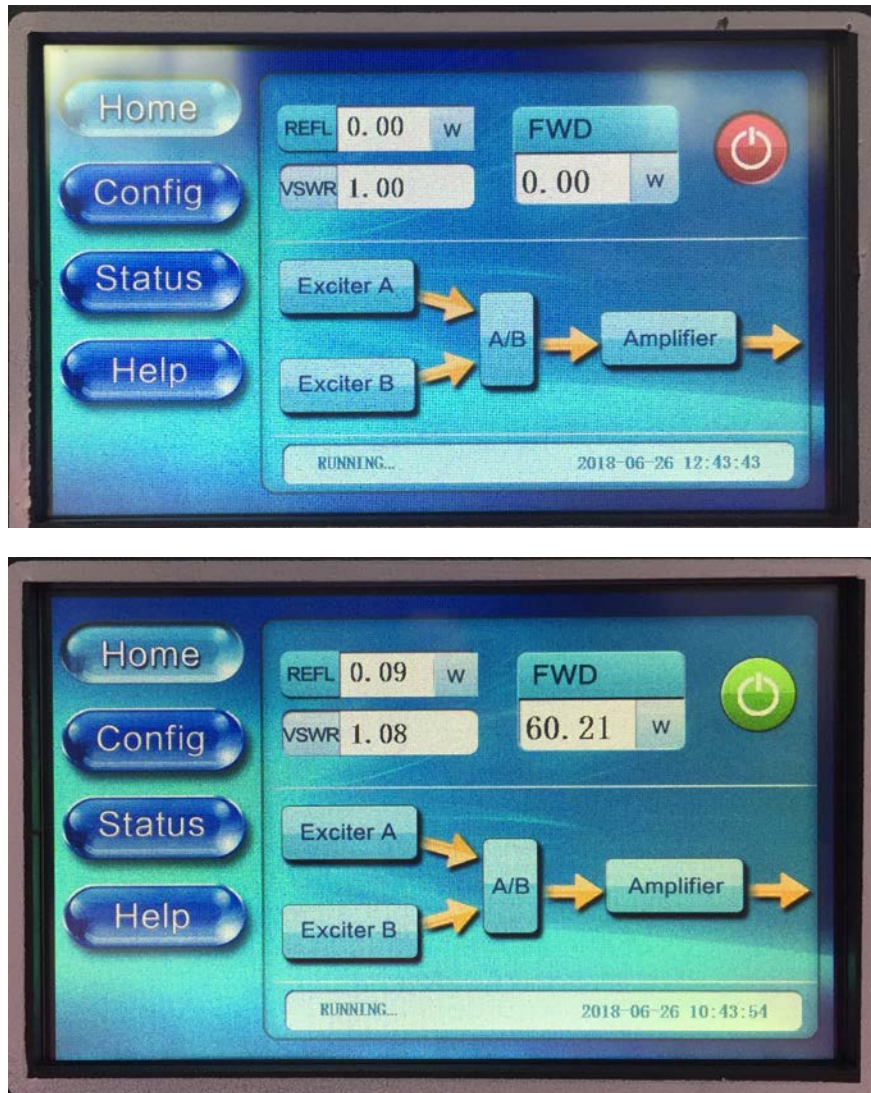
Home
Config
Status
Help

REFL 0.00 w
FWD
VSWR 1.00
0.00 w

Exciter A
Exciter B
A/B
Amplifier

RUNNING... 2018-06-26 12:43:43

Home
Config
Status
Help

REFL 0.09 w
FWD
VSWR 1.08
60.21 w

Exciter A
Exciter B
A/B
Amplifier

RUNNING... 2018-06-26 10:43:54